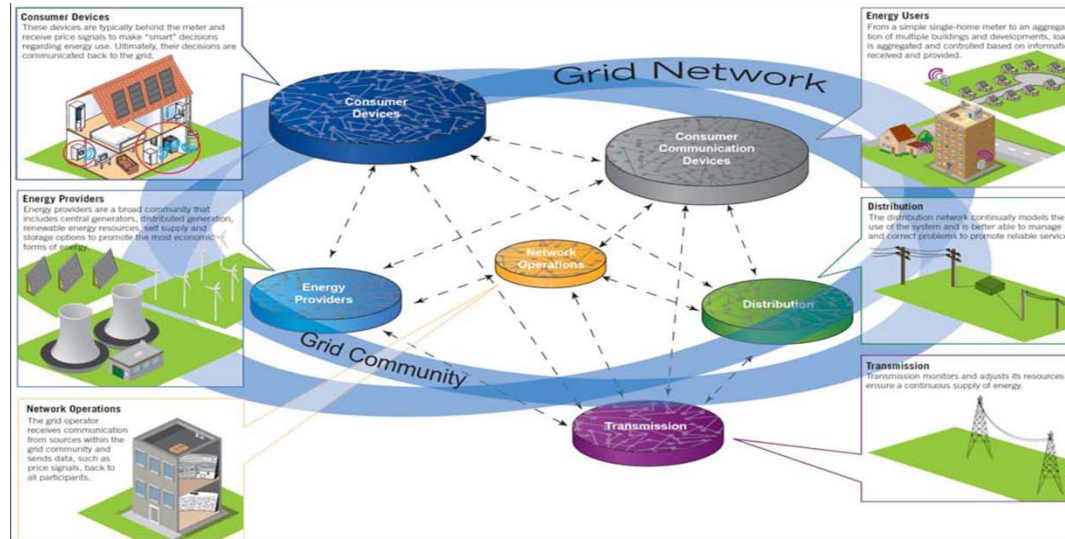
Consumer Devices
These devices are typically behind the meter and receive price signals to make "smart" decisions regarding energy use. Ultimately, their decisions are communicated back to the grid.

Energy Providers
Energy providers are a broad community that includes central generators, distributed generation, renewable energy resources, self supply and storage options to promote the most economic forms of energy.

Network Operations
The grid operator receives communication from sources within the grid community and sends data, such as price signals, back to all participants.

Grid Network

Consumer Devices

Consumer Communication Devices

Network Operations

Energy Providers

Distribution

Grid Community

Transmission

Energy Users
From a simple single-home meter to an aggrega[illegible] tion of multiple buildings and developments, loa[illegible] is aggregated and controlled based on informati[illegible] received and provided.

Distribution
The distribution network continually models the use of the system and is better able to manage and correct problems to promote reliable servic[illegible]

Transmission
Transmission monitors and adjusts its resources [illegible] ensure a continuous supply of energy.